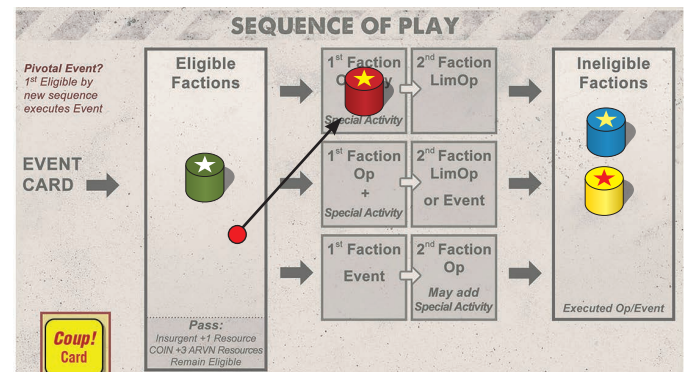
SEQUENCE OF PLAY

Pivotal Event? 1st Eligible by new sequence executes Event

EVENT CARD

Eligible Factions

Pass:
Insurgent +1 Resource
COIN +3 ARVN Resources
Remain Eligible

Coup! Card

1st Faction O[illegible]y
Special Activity

2nd Faction LimOp

1st Faction Op + Special Activity

2nd Faction LimOp or Event

1st Faction Event

2nd Faction Op
May add Special Activity

Ineligible Factions

Executed Op/Event